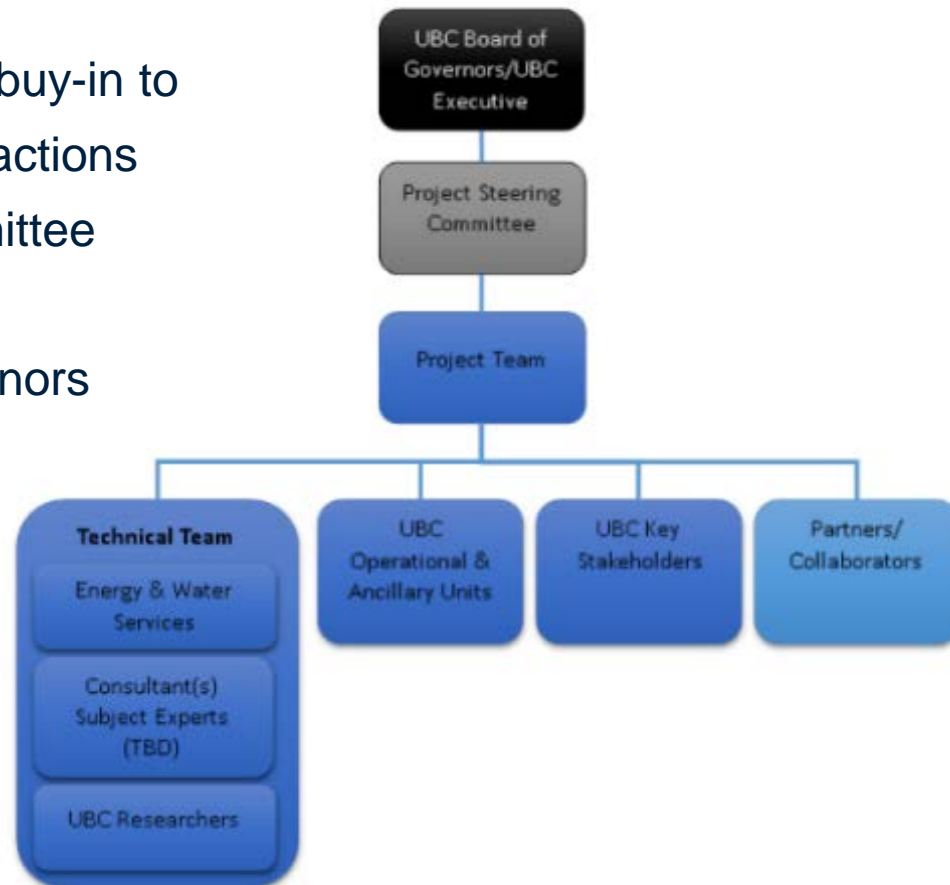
buy-in to
actions
ittee

nors

UBC Board of Governors/UBC Executive

Project Steering Committee

Project Team

Technical Team

Energy & Water Services

Consultant(s) Subject Experts (TBD)

UBC Researchers

UBC Operational & Ancillary Units

UBC Key Stakeholders

Partners/ Collaborators